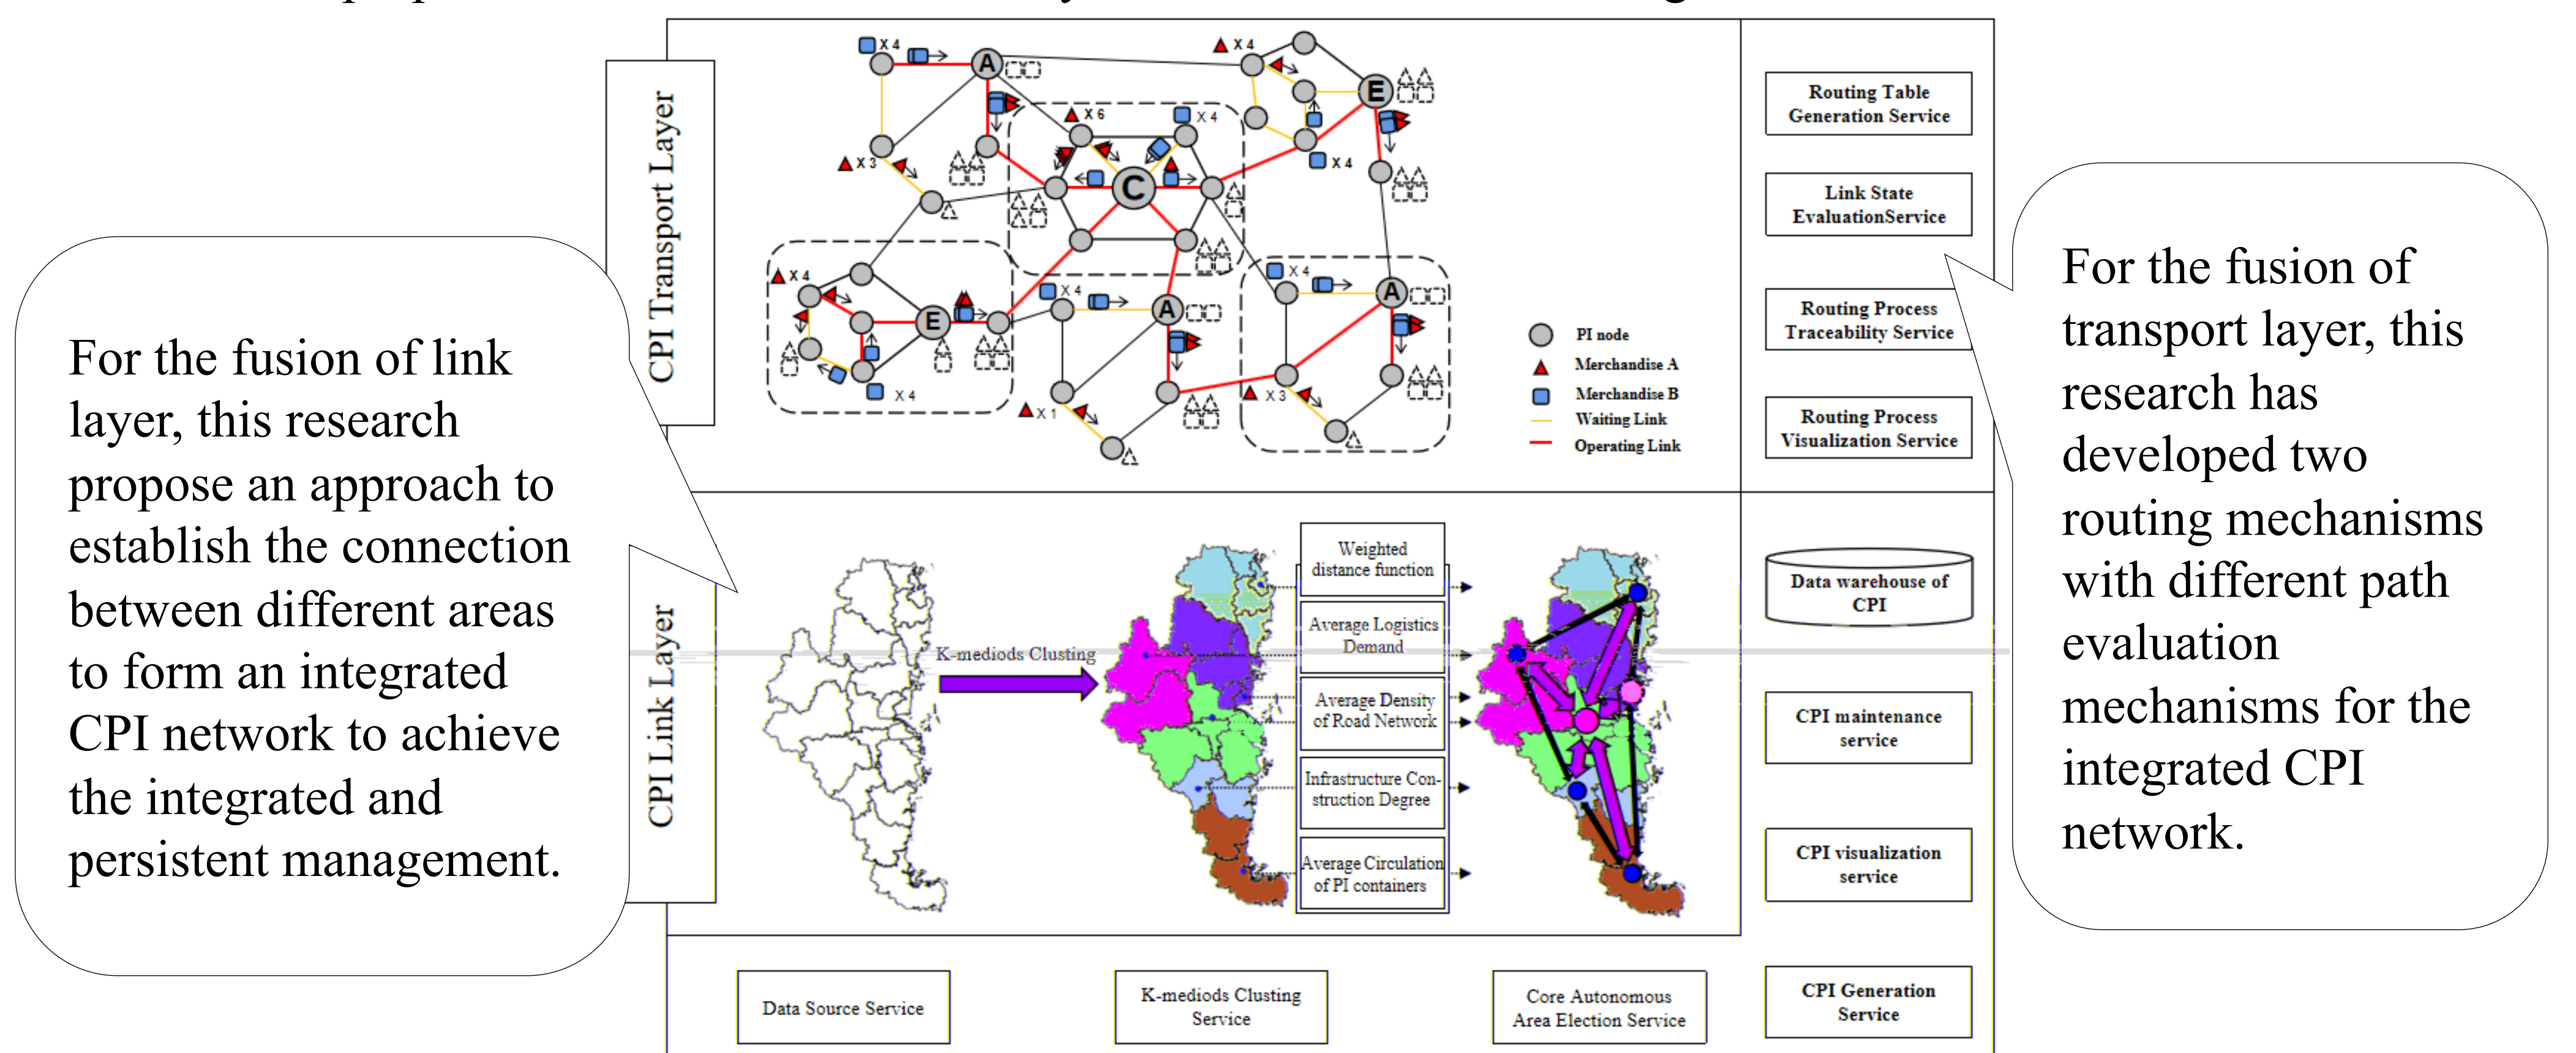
CPI Transport Layer

X 4
A
X 4
E
X 6
X 4
X 3
C
X 4
X 4
X 4
X 4
E
A
X 4
A
X 4
X 1
X 3

PI node
Merchandise A
Merchandise B
Waiting Link
Operating Link

Routing Table Generation Service

Link State EvaluationService

Routing Process Traceability Service

Routing Process Visualization Service

For the fusion of transport layer, this research has developed two routing mechanisms with different path evaluation mechanisms for the integrated CPI network.

For the fusion of link layer, this research propose an approach to establish the connection between different areas to form an integrated CPI network to achieve the integrated and persistent management.

CPI Link Layer

K-mediods Clusting

Weighted distance function

Average Logistics Demand

Average Density of Road Network

Infrastructure Construction Degree

Average Circulation of PI containers

Data warehouse of CPI

CPI maintenance service

CPI visualization service

Data Source Service

K-mediods Clusting Service

Core Autonomous Area Election Service

CPI Generation Service